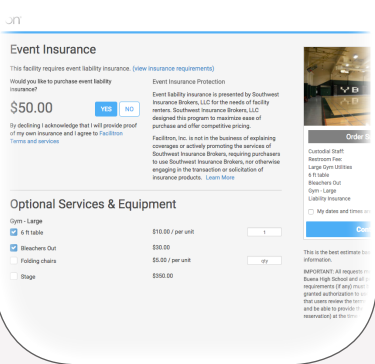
on

Event Insurance

This facility requires event liability insurance. (view insurance requirements)

Would you like to purchase event liability insurance?

$50.00

YES NO

By declining I acknowledge that I will provide proof of my own insurance and I agree to Facilitron Terms and services

Event Insurance Protection

Event liability insurance is presented by Southwest Insurance Brokers, LLC for the needs of facility renters. Southwest Insurance Brokers, LLC designed this program to maximize ease of purchase and offer competitive pricing.

Facilitron, Inc. is not in the business of explaining coverages or actively promoting the services of Southwest Insurance Brokers, requiring purchasers to use Southwest Insurance Brokers, nor otherwise engaging in the transaction or solicitation of insurance products. Learn More

Optional Services & Equipment

Gym - Large

| | | |
|---|---|---|
| 6 ft table | $10.00 / per unit | 1 |
| Bleachers Out | $50.00 | |
| Folding chairs | $5.00 / per unit | qty |
| Stage | $350.00 | |

Order S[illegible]

Custodial Staff
Restroom Fee
Large Gym Utilities
6 ft table
Bleachers Out
Gym - Large
Liability Insurance

My dates and times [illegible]

Co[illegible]

This is the best estimate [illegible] information.

IMPORTANT: All requests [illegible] Buena High School and all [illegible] requirements (if any) must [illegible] granted authorization to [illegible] that users review the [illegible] and be able to provide the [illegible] reservation) at the time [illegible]